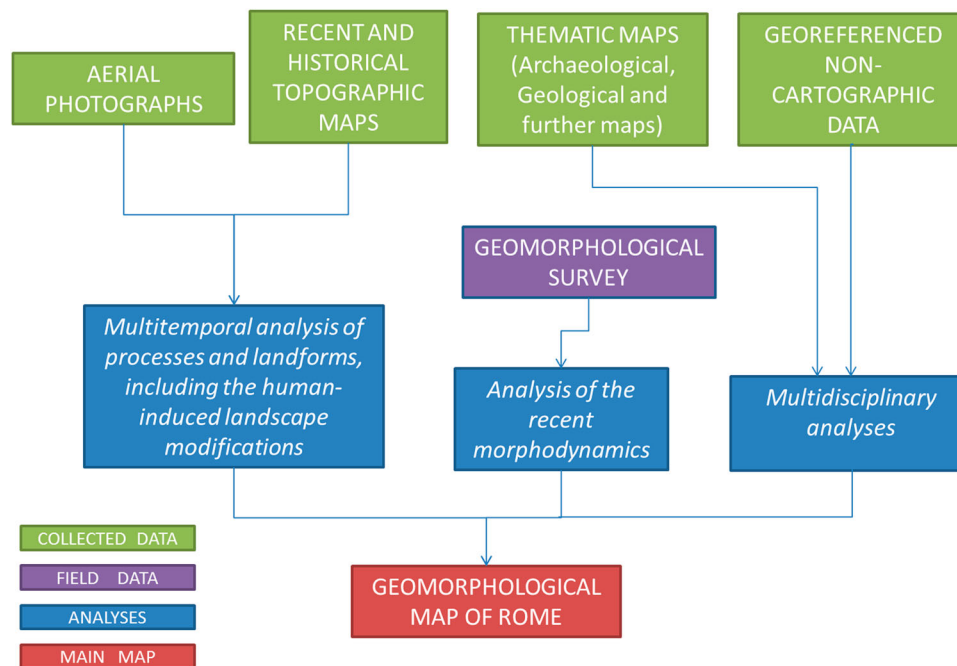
AERIAL PHOTOGRAPHS

RECENT AND HISTORICAL TOPOGRAPHIC MAPS

THEMATIC MAPS (Archaeological, Geological and further maps)

GEOREFERENCED NON-CARTOGRAPHIC DATA

GEOMORPHOLOGICAL SURVEY

Multitemporal analysis of processes and landforms, including the human-induced landscape modifications

Analysis of the recent morphodynamics

Multidisciplinary analyses

GEOMORPHOLOGICAL MAP OF ROME

COLLECTED DATA

FIELD DATA

ANALYSES

MAIN MAP